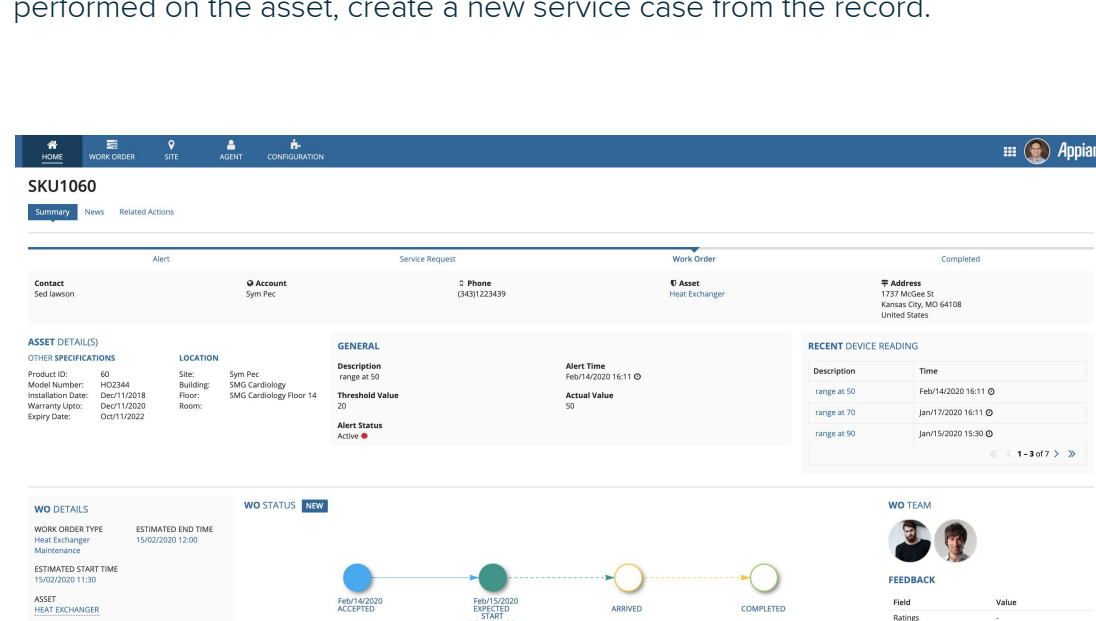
performed on the asset, create a new service case from the record.

HOME WORK ORDER SITE AGENT CONFIGURATION

Appian

SKU1060

Summary News Related Actions

Alert Service Request Work Order Completed

Contact
Sed lawson

Account
Sym Pec

Phone
(343)1223439

Asset
Heat Exchanger

Address
1737 McGee St
Kansas City, MO 64108
United States

ASSET DETAIL(S)

OTHER SPECIFICATIONS

Product ID: 60
Model Number: HO2344
Installation Date: Dec/11/2018
Warranty Upto: Dec/11/2020
Expiry Date: Oct/11/2022

LOCATION

Site: Sym Pec
Building: SMG Cardiology
Floor: SMG Cardiology Floor 14
Room:

GENERAL

Description
range at 50

Alert Time
Feb/14/2020 16:11

Threshold Value
20

Actual Value
50

Alert Status
Active

RECENT DEVICE READING

| Description | Time |
|---|---|
| range at 50 | Feb/14/2020 16:11 |
| range at 70 | Jan/17/2020 16:11 |
| range at 90 | Jan/15/2020 15:30 |

1 – 3 of 7

WO DETAILS

WORK ORDER TYPE
Heat Exchanger Maintenance

ESTIMATED END TIME
15/02/2020 12:00

ESTIMATED START TIME
15/02/2020 11:30

ASSET
HEAT EXCHANGER

WO STATUS NEW

Feb/14/2020
ACCEPTED

Feb/15/2020
EXPECTED
START

ARRIVED

COMPLETED

WO TEAM

FEEDBACK

| Field | Value |
|---|---|
| Ratings | - |